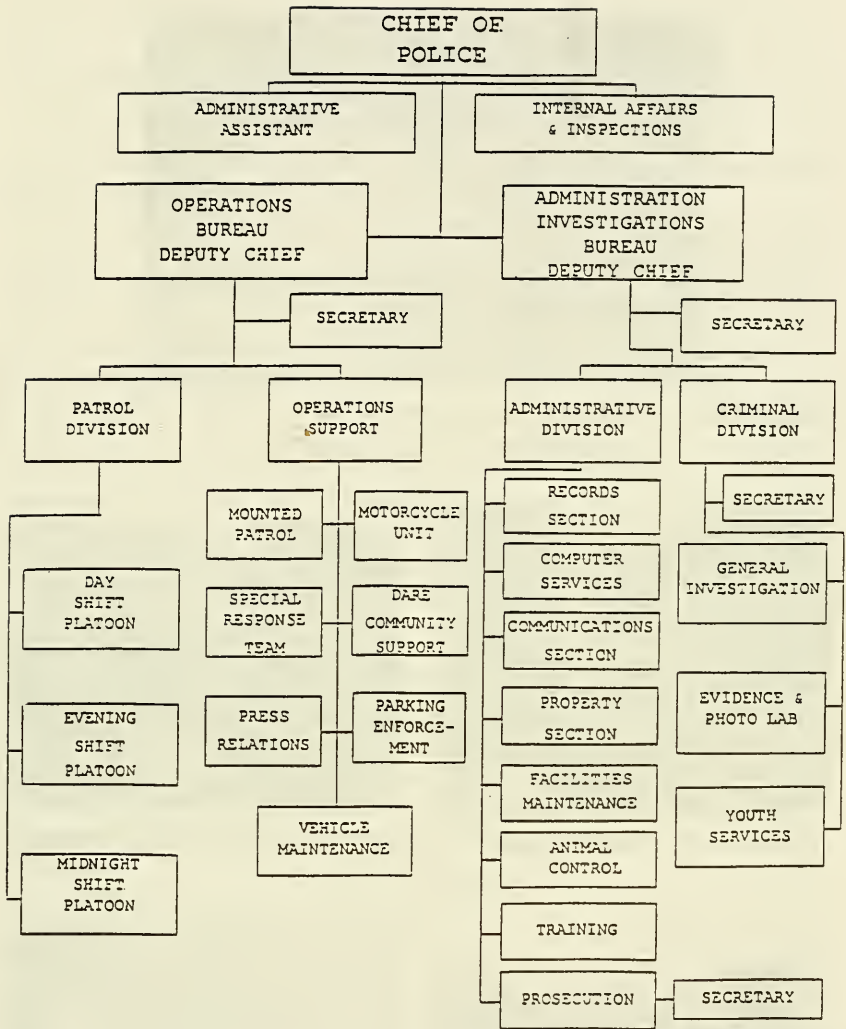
CHIEF OF POLICE

ADMINISTRATIVE ASSISTANT

INTERNAL AFFAIRS & INSPECTIONS

OPERATIONS BUREAU DEPUTY CHIEF

ADMINISTRATION INVESTIGATIONS BUREAU DEPUTY CHIEF

SECRETARY

SECRETARY

PATROL DIVISION

OPERATIONS SUPPORT

ADMINISTRATIVE DIVISION

CRIMINAL DIVISION

MOUNTED PATROL

MOTORCYCLE UNIT

RECORDS SECTION

SECRETARY

DAY SHIFT PLATOON

SPECIAL RESPONSE TEAM

DARE COMMUNITY SUPPORT

COMPUTER SERVICES

GENERAL INVESTIGATION

COMMUNICATIONS SECTION

EVENING SHIFT PLATOON

PRESS RELATIONS

PARKING ENFORCEMENT

PROPERTY SECTION

EVIDENCE & PHOTO LAB

FACILITIES MAINTENANCE

VEHICLE MAINTENANCE

ANIMAL CONTROL

YOUTH SERVICES

MIDNIGHT SHIFT PLATOON

TRAINING

PROSECUTION

SECRETARY